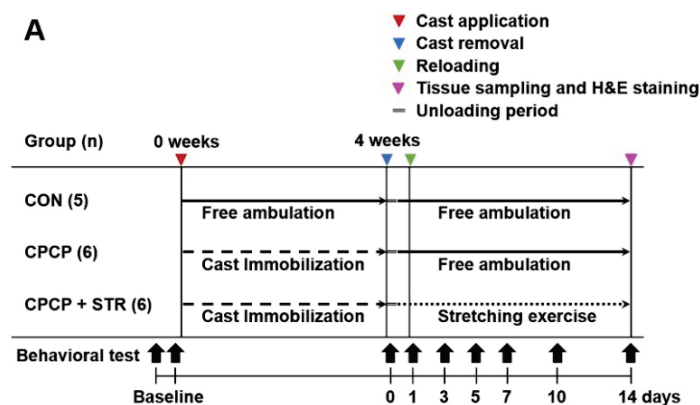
A

Cast application
Cast removal
Reloading
Tissue sampling and H&E staining
Unloading period

Group (n)
0 weeks
4 weeks

CON (5)
Free ambulation
Free ambulation

CPCP (6)
Cast Immobilization
Free ambulation

CPCP + STR (6)
Cast Immobilization
Stretching exercise

Behavioral test

Baseline
0 1 3 5 7 10 14 days